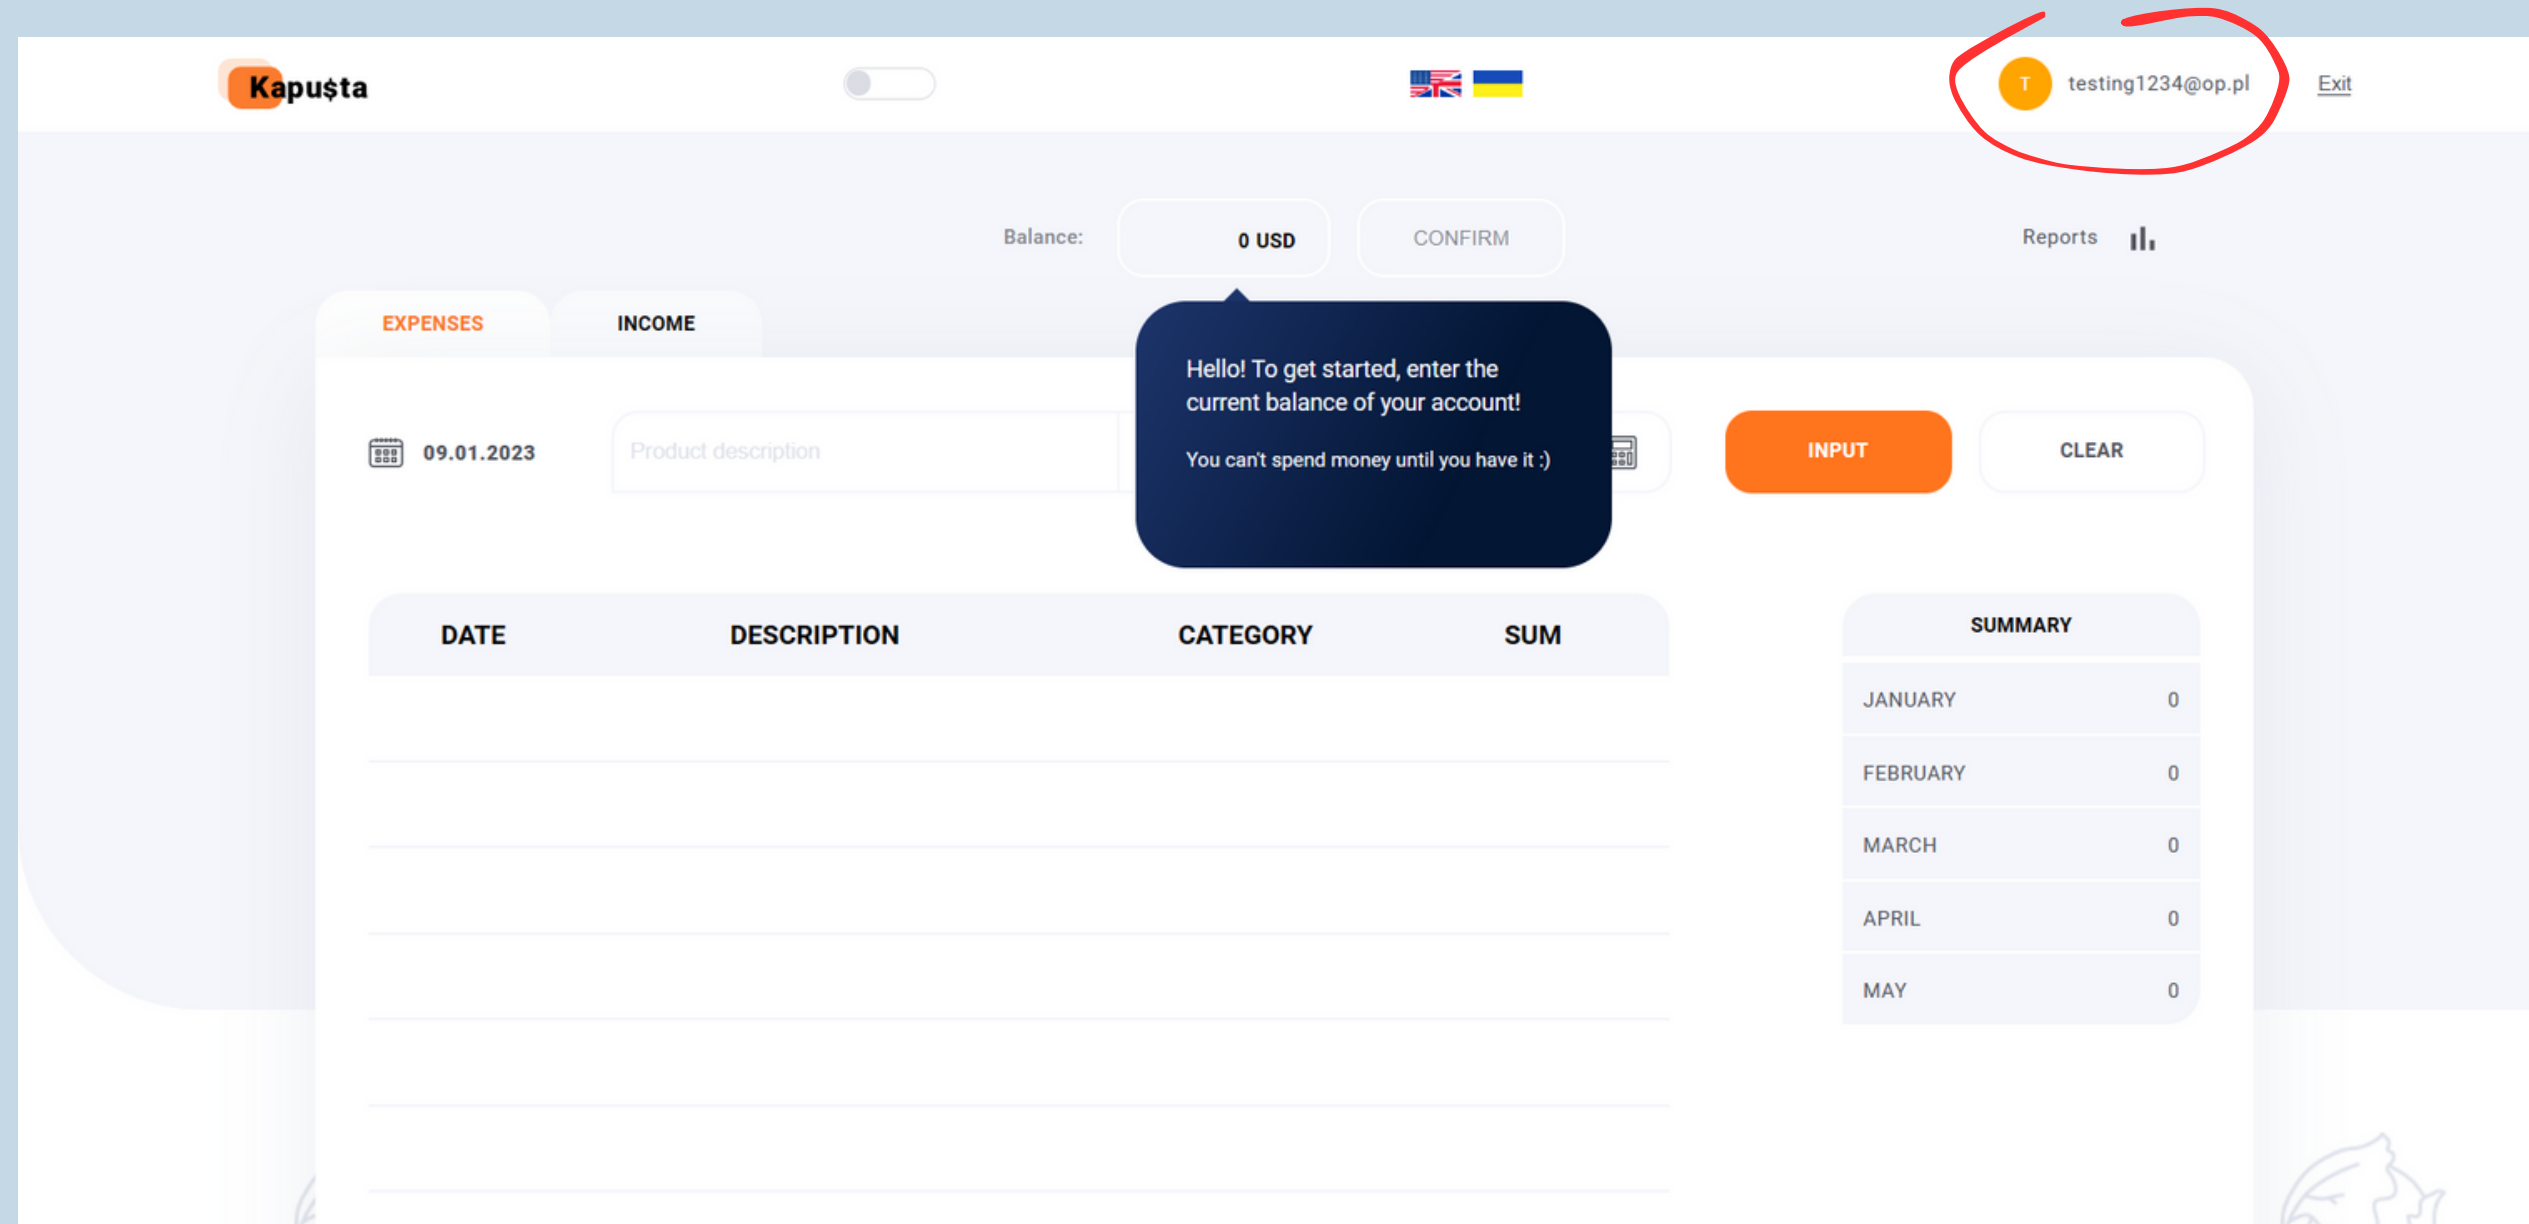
Kapu$ta

T testing1234@op.pl Exit

Balance: 0 USD CONFIRM

Reports

EXPENSES INCOME

Hello! To get started, enter the current balance of your account!

You can't spend money until you have it :)

09.01.2023 Product description

INPUT CLEAR

| DATE | DESCRIPTION | CATEGORY | SUM |
|---|---|---|---|

| SUMMARY | |
|---|---|
| JANUARY | 0 |
| FEBRUARY | 0 |
| MARCH | 0 |
| APRIL | 0 |
| MAY | 0 |